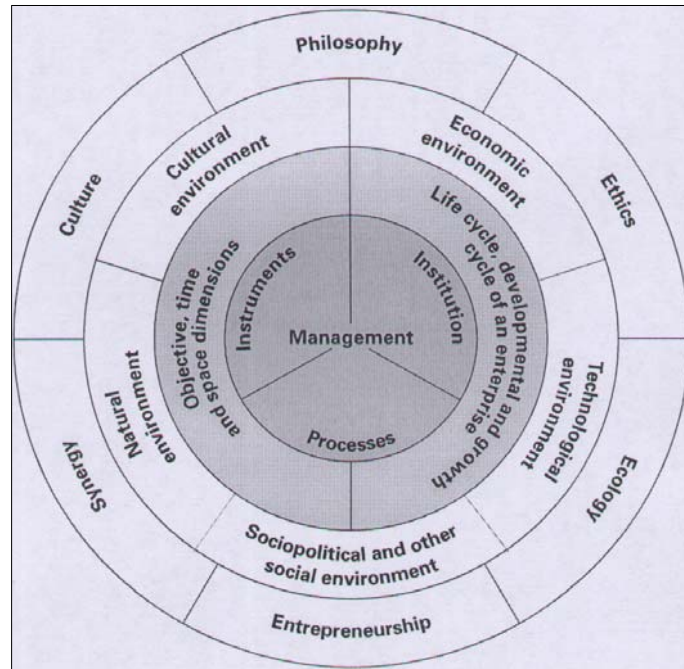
Philosophy

Culture

Ethics

Synergy

Ecology

Entrepreneurship

Cultural environment

Economic environment

Natural environment

Technological environment

Sociopolitical and other social environment

Objective, time and space dimensions

Life cycle, developmental and growth cycle of an enterprise

Instruments

Institution

Management

Processes